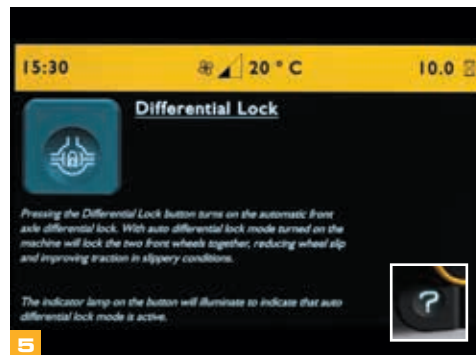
15:30 20 ° C 10.0

Differential Lock

Pressing the Differential Lock button turns on the automatic front axle differential lock. With auto differential lock mode turned on the machine will lock the two front wheels together, reducing wheel slip and improving traction in slippery conditions.

The indicator lamp on the button will illuminate to indicate that auto differential lock mode is active.

?

5